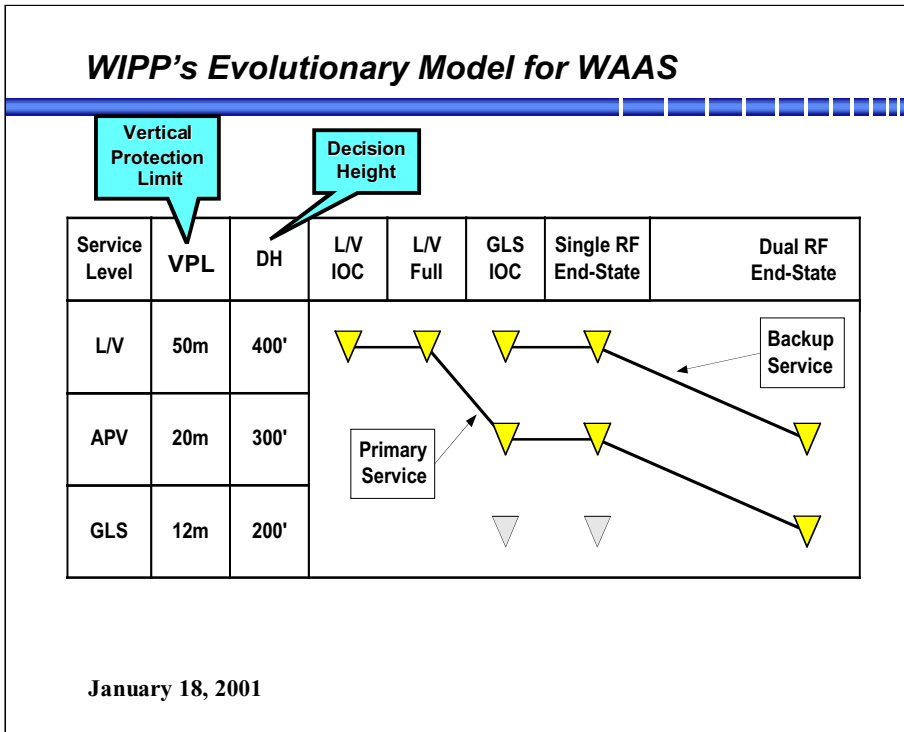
WIPP's Evolutionary Model for WAAS

Vertical Protection Limit

Decision Height

| Service Level | VPL | DH | L/V IOC | L/V Full | GLS IOC | Single RF End-State | Dual RF End-State |
|---|---|---|---|---|---|---|---|
| L/V | 50m | 400' | | | | | |
| APV | 20m | 300' | | | | | |
| GLS | 12m | 200' | | | | | |

Backup Service

Primary Service

January 18, 2001